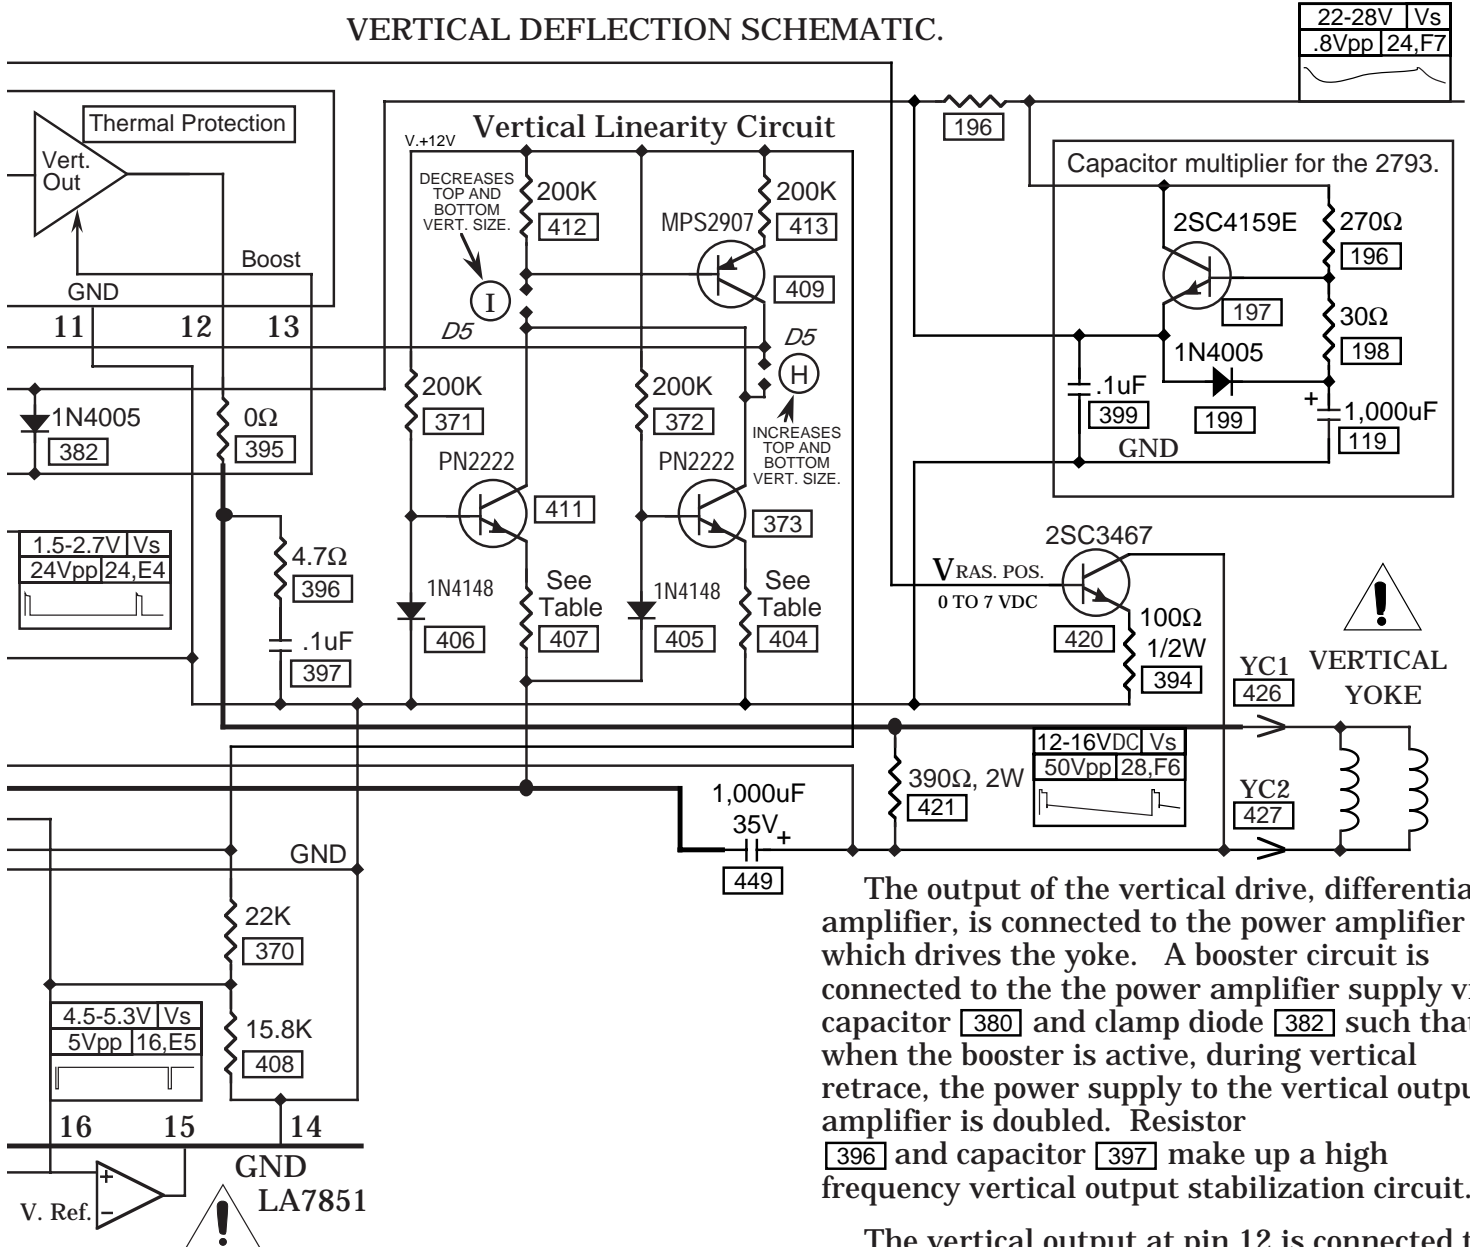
VERTICAL DEFLECTION SCHEMATIC.

| 22-28V | Vs |
|---|---|
| .8Vpp | 24,F7 |

Thermal Protection

Vert. Out

Vertical Linearity Circuit

V.+12V

DECREASES TOP AND BOTTOM VERT. SIZE.

200K 412

200K 413

MPS2907 409

196

Capacitor multiplier for the 2793.

2SC4159E

270Ω 196

197

30Ω 198

1N4005

.1uF 399

199

1,000uF 119

GND

Boost

GND

11 12 13

I D5

D5 H

INCREASES TOP AND BOTTOM VERT. SIZE.

1N4005 382

0Ω 395

200K 371

200K 372

PN2222 411

PN2222 373

| 1.5-2.7V | Vs |
|---|---|
| 24Vpp | 24,E4 |

4.7Ω 396

.1uF 397

1N4148 406

See Table 407

1N4148 405

See Table 404

2SC3467

VRAS. POS. 0 TO 7 VDC

420

100Ω 1/2W 394

YC1 426

VERTICAL YOKE

390Ω, 2W 421

| 12-16VDC | Vs |
|---|---|
| 50Vpp | 28,F6 |

YC2 427

1,000uF 35V + 449

GND

22K 370

| 4.5-5.3V | Vs |
|---|---|
| 5Vpp | 16,E5 |

15.8K 408

16 15 14

GND LA7851

V. Ref.

The output of the vertical drive, differentia amplifier, is connected to the power amplifier which drives the yoke. A booster circuit is connected to the the power amplifier supply vi capacitor 380 and clamp diode 382 such that when the booster is active, during vertical retrace, the power supply to the vertical outpu amplifier is doubled. Resistor 396 and capacitor 397 make up a high frequency vertical output stabilization circuit.

The vertical output at pin 12 is connected t